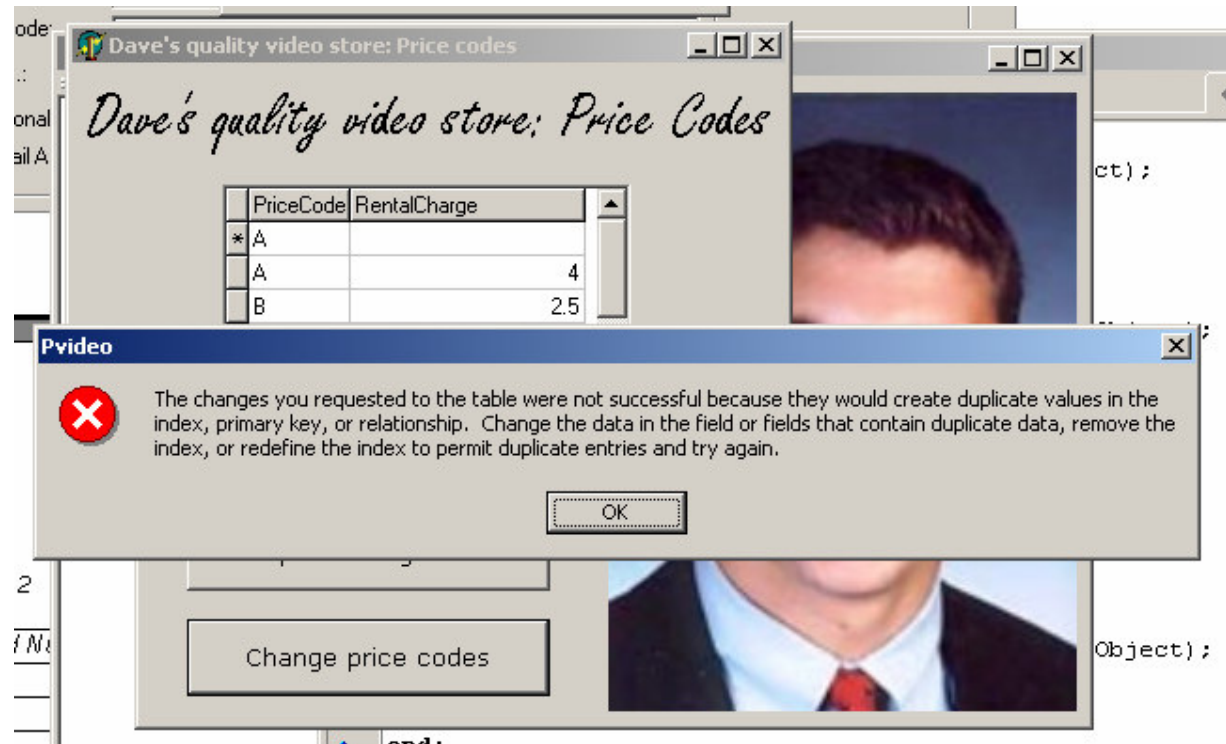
ode

onal
ail A

Dave's quality video store: Price codes

Dave's quality video store: Price Codes

| | PriceCode | RentalCharge |
|---|---|---|
| * | A | |
| | A | 4 |
| | B | 2.5 |

ct);

Pvideo

The changes you requested to the table were not successful because they would create duplicate values in the index, primary key, or relationship. Change the data in the field or fields that contain duplicate data, remove the index, or redefine the index to permit duplicate entries and try again.

OK

2

Change price codes

Object);

end;